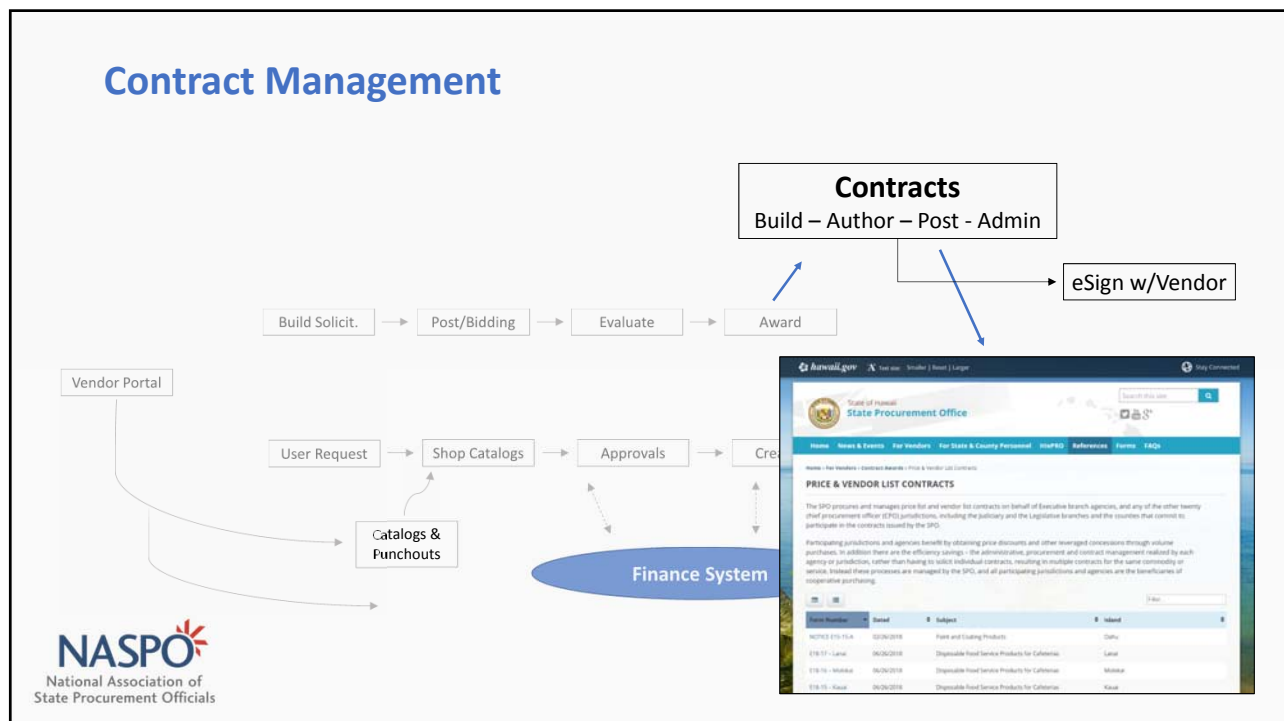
Contract Management

Contracts
Build – Author – Post - Admin

eSign w/Vendor

Build Solicit. → Post/Bidding → Evaluate → Award

Vendor Portal

User Request → Shop Catalogs → Approvals → Crea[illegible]

Catalogs & Punchouts

Finance System

hawaii.gov Text size: Smaller | Reset | Larger Stay Connected

State of Hawaii
State Procurement Office

Search this site

Home News & Events For Vendors For State & County Personnel HIePRO References Forms FAQs

Home › For Vendors › Contract Awards › Price & Vendor List Contracts

PRICE & VENDOR LIST CONTRACTS

The SPO procures and manages price list and vendor list contracts on behalf of Executive branch agencies, and any of the other twenty chief procurement officer (CPO) jurisdictions, including the Judiciary and the Legislative branches and the counties that commit to participate in the contracts issued by the SPO.

Participating jurisdictions and agencies benefit by obtaining price discounts and other leveraged concessions through volume purchases. In addition there are the efficiency savings – the administrative, procurement and contract management realized by each agency or jurisdiction, rather than having to solicit individual contracts, resulting in multiple contracts for the same commodity or service. Instead these processes are managed by the SPO, and all participating jurisdictions and agencies are the beneficiaries of cooperative purchasing.

Filter

| Form Number | Dated | Subject | Island |
|---|---|---|---|
| NOTICE E15-15-A | 02/26/2018 | Paint and Coating Products | Oahu |
| E18-17 – Lanai | 06/26/2018 | Disposable Food Service Products for Cafeterias | Lanai |
| E18-16 – Molokai | 06/26/2018 | Disposable Food Service Products for Cafeterias | Molokai |
| E18-15 – Kauai | 06/26/2018 | Disposable Food Service Products for Cafeterias | Kauai |

NASPO
National Association of State Procurement Officials